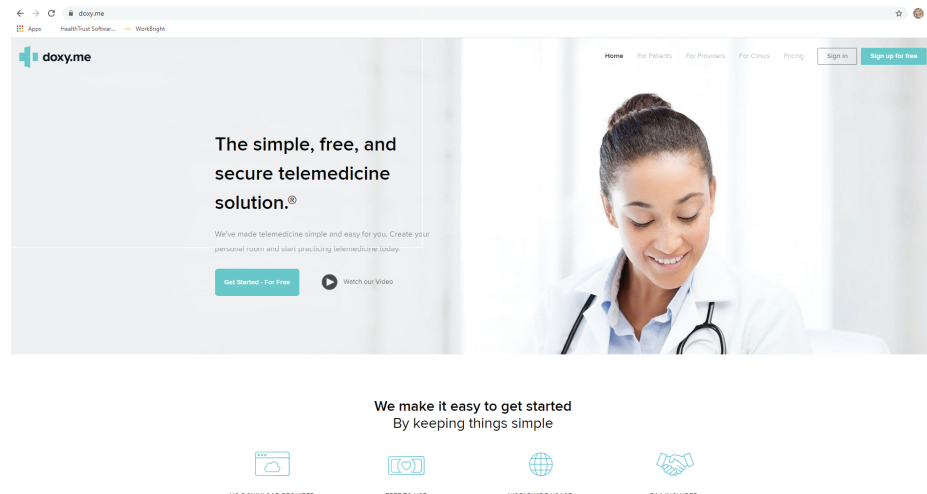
doxy.me

Apps HealthTrust Softwar... WorkBright

doxy.me

Home For Patients For Providers For Clinics Pricing Sign in Sign up for free

The simple, free, and secure telemedicine solution.®

We've made telemedicine simple and easy for you. Create your personal room and start practicing telemedicine today.

Get Started - For Free

Watch our Video

We make it easy to get started
By keeping things simple